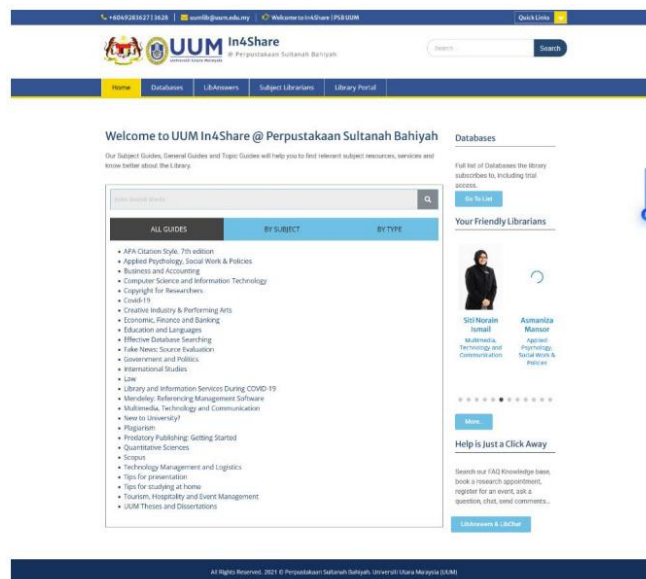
+604928362713628 | uumlib@uum.edu.my | Welcome to In4Share | PSB UUM

Quick Links

UUM In4Share @ Perpustakaan Sultanah Bahiyah

Search

Search

Home | Databases | LibAnswers | Subject Librarians | Library Portal

Welcome to UUM In4Share @ Perpustakaan Sultanah Bahiyah

Our Subject Guides, General Guides and Topic Guides will help you to find relevant subject resources, services and know better about the Library.

Enter Search Words

ALL GUIDES | BY SUBJECT | BY TYPE

- APA Citation Style, 7th edition
- Applied Psychology, Social Work & Policies
- Business and Accounting
- Computer Science and Information Technology
- Copyright for Researchers
- Covid-19
- Creative Industry & Performing Arts
- Economic, Finance and Banking
- Education and Languages
- Effective Database Searching
- Fake News: Source Evaluation
- Government and Politics
- International Studies
- Law
- Library and Information Services During COVID-19
- Mendeley: Referencing Management Software
- Multimedia, Technology and Communication
- New to University?
- Plagiarism
- Predatory Publishing: Getting Started
- Quantitative Sciences
- Scopus
- Technology Management and Logistics
- Tips for presentation
- Tips for studying at home
- Tourism, Hospitality and Event Management
- UUM Theses and Dissertations

Databases

Full list of Databases the library subscribes to, including trial access.

Go To List

Your Friendly Librarians

Siti Norain Ismail
Multimedia, Technology and Communication

Asmaniza Mansor
Applied Psychology, Social Work & Policies

More...

Help is Just a Click Away

Search our FAQ Knowledge base, book a research appointment, register for an event, ask a question, chat, send comments...

LibAnswers & LibChat

All Rights Reserved. 2021 © Perpustakaan Sultanah Bahiyah, Universiti Utara Malaysia (UUM)